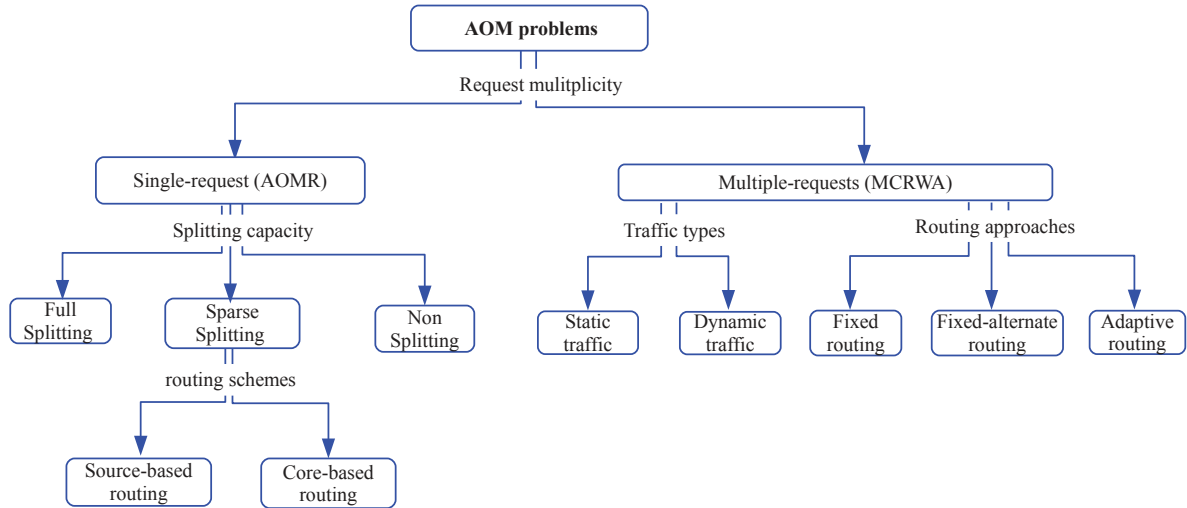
AOM problems

Request mulitplicity

Single-request (AOMR)

Splitting capacity

Full Splitting

Sparse Splitting

routing schemes

Source-based routing

Core-based routing

Non Splitting

Multiple-requests (MCRWA)

Traffic types

Static traffic

Dynamic traffic

Routing approaches

Fixed routing

Fixed-alternate routing

Adaptive routing